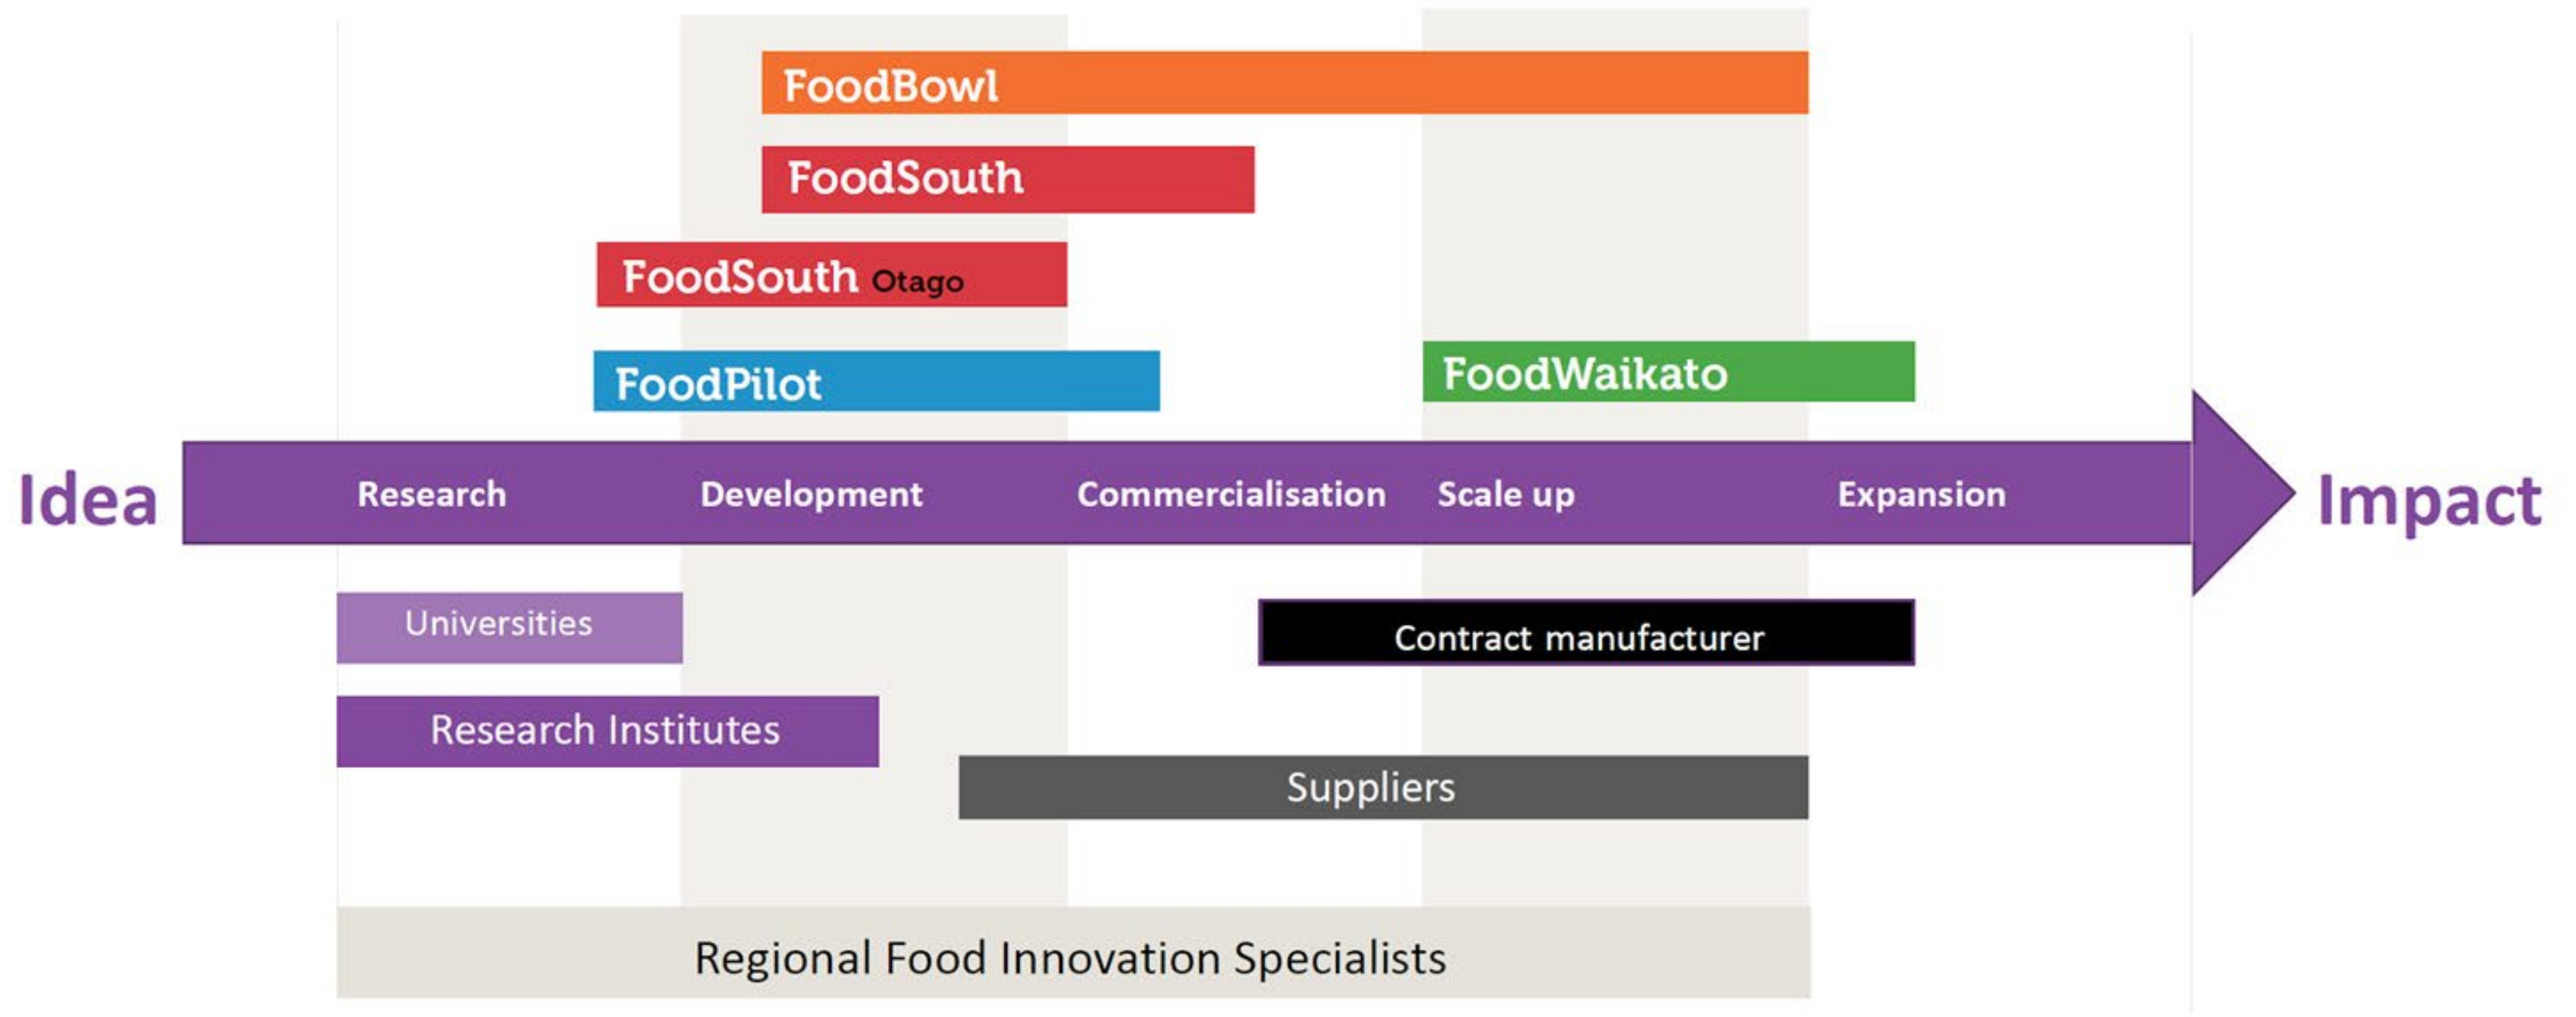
FoodBowl

FoodSouth

FoodSouth Otago

FoodPilot

FoodWaikato

Idea

Research

Development

Commercialisation

Scale up

Expansion

Impact

Universities

Contract manufacturer

Research Institutes

Suppliers

Regional Food Innovation Specialists